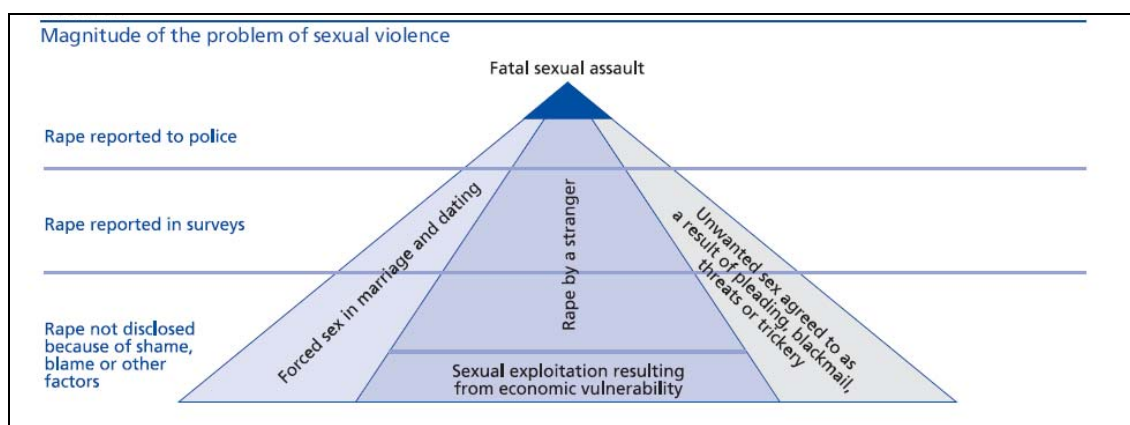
Magnitude of the problem of sexual violence

Fatal sexual assault

Rape reported to police

Rape reported in surveys

Rape not disclosed because of shame, blame or other factors

Forced sex in marriage and dating

Rape by a stranger

Unwanted sex agreed to as a result of pleading, blackmail, threats or trickery

Sexual exploitation resulting from economic vulnerability